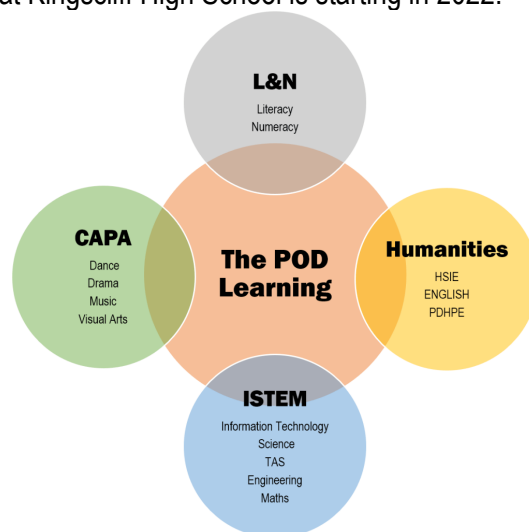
at Kingscliff High School is starting in 2022.

L&N
Literacy
Numeracy

CAPA
Dance
Drama
Music
Visual Arts

The POD Learning

Humanities
HSIE
ENGLISH
PDHPE

ISTEM
Information Technology
Science
TAS
Engineering
Maths